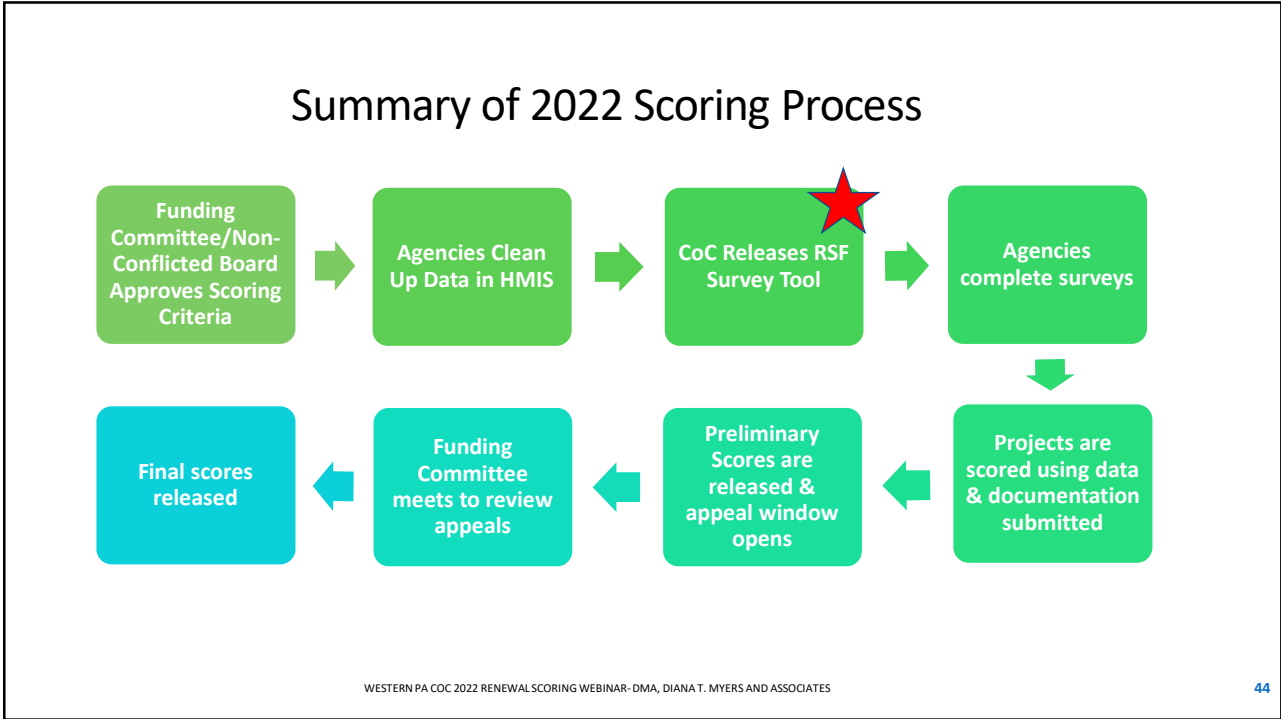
Summary of 2022 Scoring Process

Funding Committee/Non-Conflicted Board Approves Scoring Criteria

Agencies Clean Up Data in HMIS

CoC Releases RSF Survey Tool

Agencies complete surveys

Projects are scored using data & documentation submitted

Preliminary Scores are released & appeal window opens

Funding Committee meets to review appeals

Final scores released

WESTERN PA COC 2022 RENEWAL SCORING WEBINAR- DMA, DIANA T. MYERS AND ASSOCIATES

44